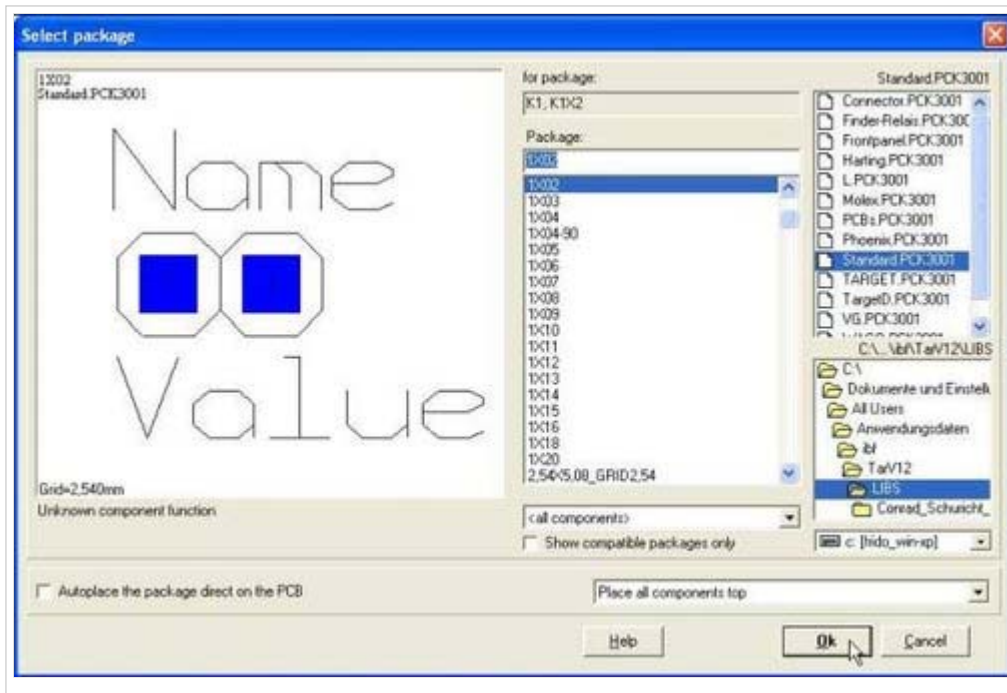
Select package

1X02
Standard.PCK3001

Name

Value

Grid=2,540mm
Unknown component function

for package:
K1, K1X2
Package:
1X02
1X02
1X03
1X04
1X04-90
1X05
1X06
1X07
1X08
1X09
1X10
1X11
1X12
1X13
1X14
1X15
1X16
1X18
1X20
2,54X5,08_GRID2,54

<all components>
Show compatible packages only

Standard.PCK3001
Connector.PCK3001
Finder-Relais.PCK300
Frontpanel.PCK3001
Harting.PCK3001
L.PCK3001
Molex.PCK3001
PCBs.PCK3001
Phoenix.PCK3001
Standard.PCK3001
TARGET.PCK3001
TargetD.PCK3001
VG.PCK3001

C:\...\ibf\TarV12\LIBS
C:\
Dokumente und Einstell
All Users
Anwendungsdaten
ibf
TarV12
LIBS
Conrad_Schuricht_

c: [hido_win-xp]

Autoplace the package direct on the PCB
Place all components top

Help
Ok
Cancel